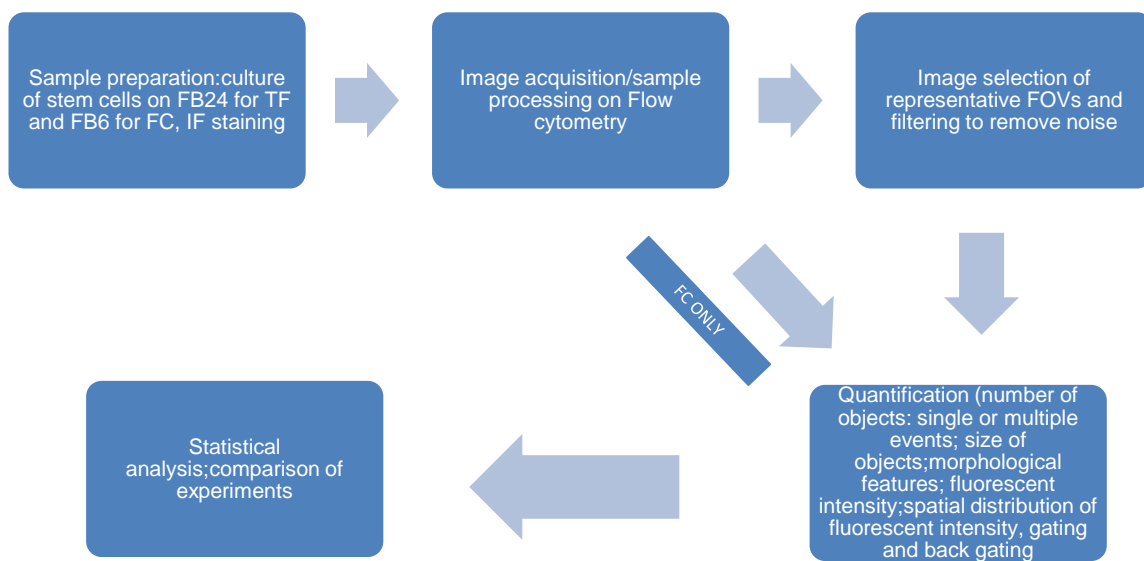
Sample preparation:culture of stem cells on FB24 for TF and FB6 for FC, IF staining

Image acquisition/sample processing on Flow cytometry

Image selection of representative FOVs and filtering to remove noise

FC ONLY

Quantification (number of objects: single or multiple events; size of objects;morphological features; fluorescent intensity;spatial distribution of fluorescent intensity, gating and back gating

Statistical analysis;comparison of experiments